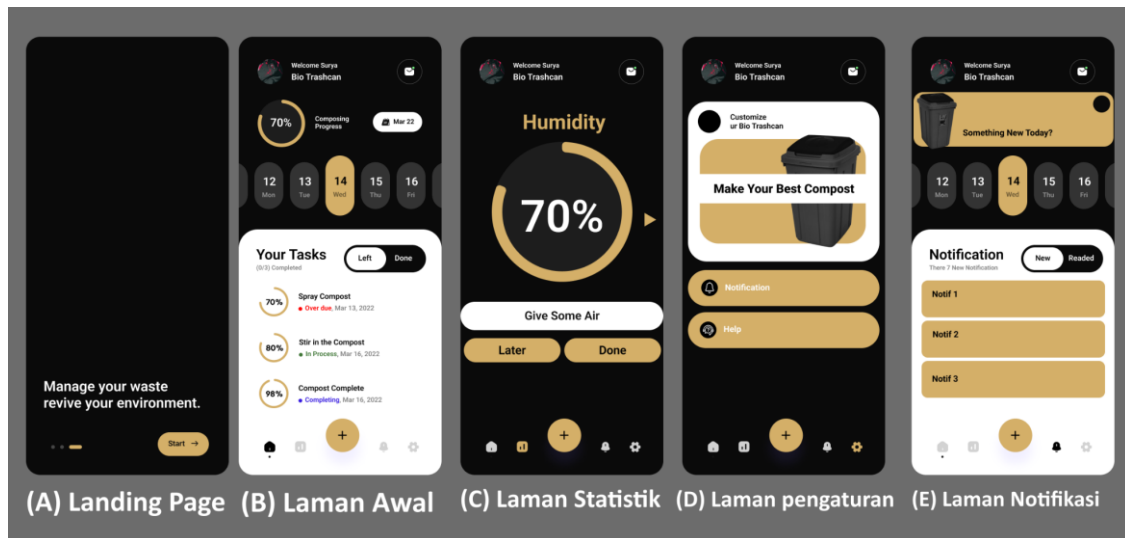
Manage your waste revive your environment.

Start →

(A) Landing Page

Welcome Surya
Bio Trashcan

70%
Composing Progress

Mar 22

12 Mon
13 Tue
14 Wed
15 Thu
16 Fri

Your Tasks
(0/3) Completed

Left
Done

70%
Spray Compost
Over due. Mar 13, 2022

80%
Stir in the Compost
In Process. Mar 16, 2022

98%
Compost Complete
Completing. Mar 16, 2022

+

(B) Laman Awal

Welcome Surya
Bio Trashcan

Humidity

70%

Give Some Air

Later
Done

+

(C) Laman Statistik

Welcome Surya
Bio Trashcan

Customize ur Bio Trashcan

Make Your Best Compost

Notification

Help

+

(D) Laman pengaturan

Welcome Surya
Bio Trashcan

Something New Today?

12 Mon
13 Tue
14 Wed
15 Thu
16 Fri

Notification
There 7 New Notification

New
Readed

Notif 1

Notif 2

Notif 3

+

(E) Laman Notifikasi